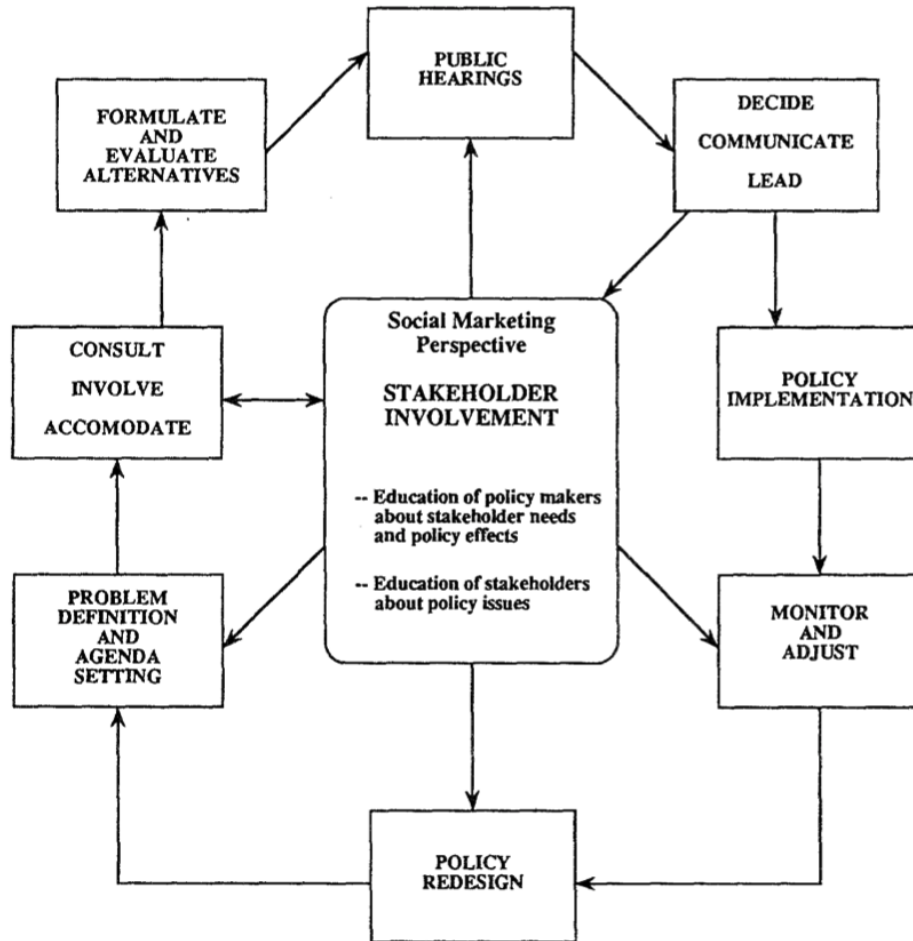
PUBLIC HEARINGS

FORMULATE AND EVALUATE ALTERNATIVES

DECIDE

COMMUNICATE

LEAD

Social Marketing Perspective

STAKEHOLDER INVOLVEMENT

-- Education of policy makers about stakeholder needs and policy effects

-- Education of stakeholders about policy issues

CONSULT

INVOLVE

ACCOMODATE

POLICY IMPLEMENTATION

PROBLEM DEFINITION AND AGENDA SETTING

MONITOR AND ADJUST

POLICY REDESIGN